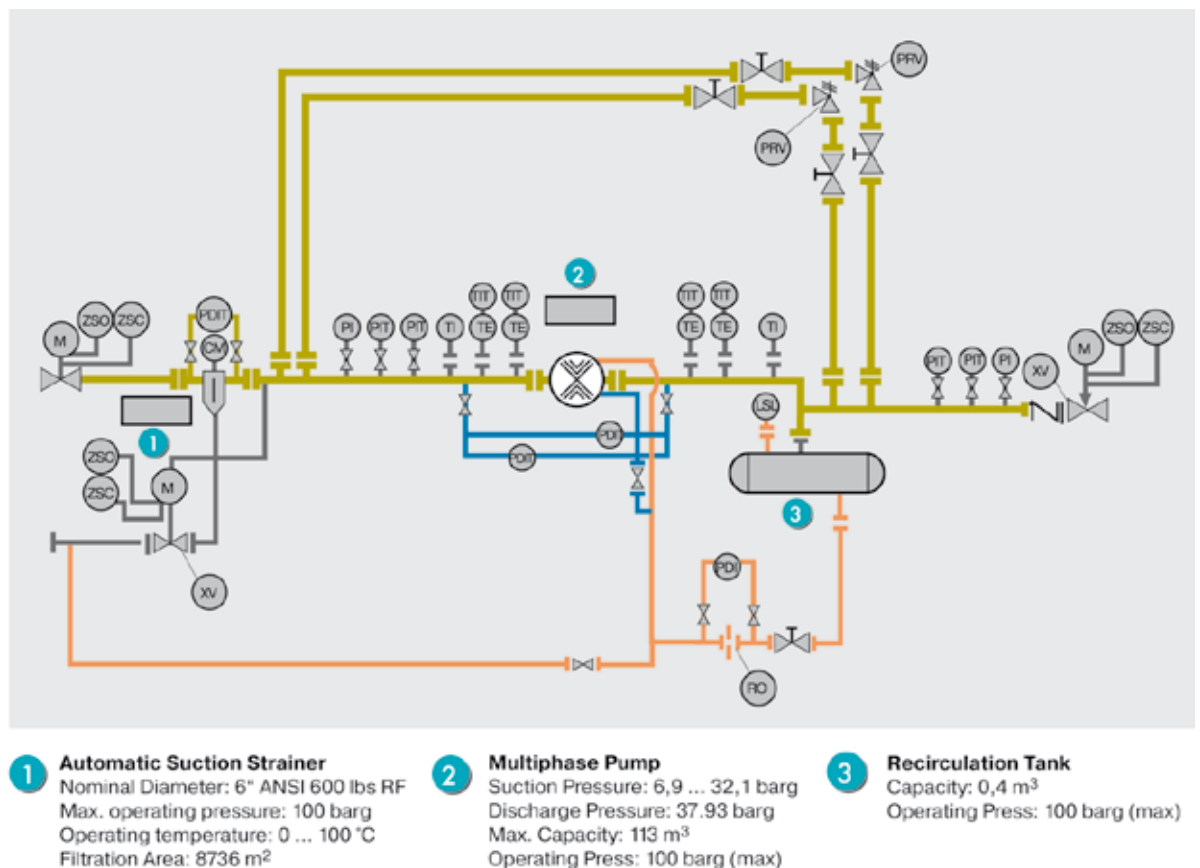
PRV

PRV

2

ZSO ZSC M PDIT CM PI PIT PIT TI TIT TE TIT TE TIT TE TIT TE TI PIT PIT PI ZSO ZSC M XV

LSL

1

PDI

PDIT

ZSO

ZSC M

3

XV

PDI

RO

1 **Automatic Suction Strainer**
Nominal Diameter: 6" ANSI 600 lbs RF
Max. operating pressure: 100 barg
Operating temperature: 0 ... 100 °C
Filtration Area: 8736 m$^2$

2 **Multiphase Pump**
Suction Pressure: 6,9 ... 32,1 barg
Discharge Pressure: 37.93 barg
Max. Capacity: 113 m$^3$
Operating Press: 100 barg (max)

3 **Recirculation Tank**
Capacity: 0,4 m$^3$
Operating Press: 100 barg (max)